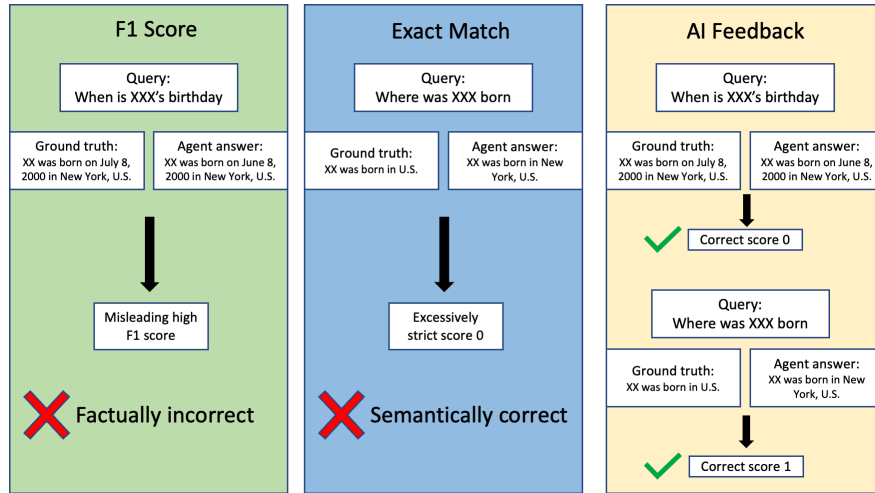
F1 Score

Query:
When is XXX's birthday

Ground truth:
XX was born on July 8, 2000 in New York, U.S.

Agent answer:
XX was born on June 8, 2000 in New York, U.S.

Misleading high F1 score

Factually incorrect

Exact Match

Query:
Where was XXX born

Ground truth:
XX was born in U.S.

Agent answer:
XX was born in New York, U.S.

Excessively strict score 0

Semantically correct

AI Feedback

Query:
When is XXX's birthday

Ground truth:
XX was born on July 8, 2000 in New York, U.S.

Agent answer:
XX was born on June 8, 2000 in New York, U.S.

Correct score 0

Query:
Where was XXX born

Ground truth:
XX was born in U.S.

Agent answer:
XX was born in New York, U.S.

Correct score 1